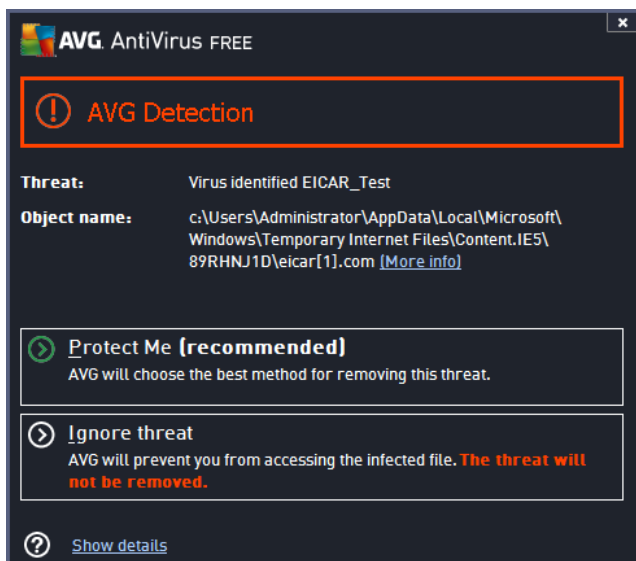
AVG. AntiVirus FREE

AVG Detection

Threat: Virus identified EICAR_Test

Object name: c:\Users\Administrator\AppData\Local\Microsoft\Windows\Temporary Internet Files\Content.IE5\89RHNJ1D\eicar[1].com (More info)

Protect Me (recommended)
AVG will choose the best method for removing this threat.

Ignore threat
AVG will prevent you from accessing the infected file. The threat will not be removed.

Show details